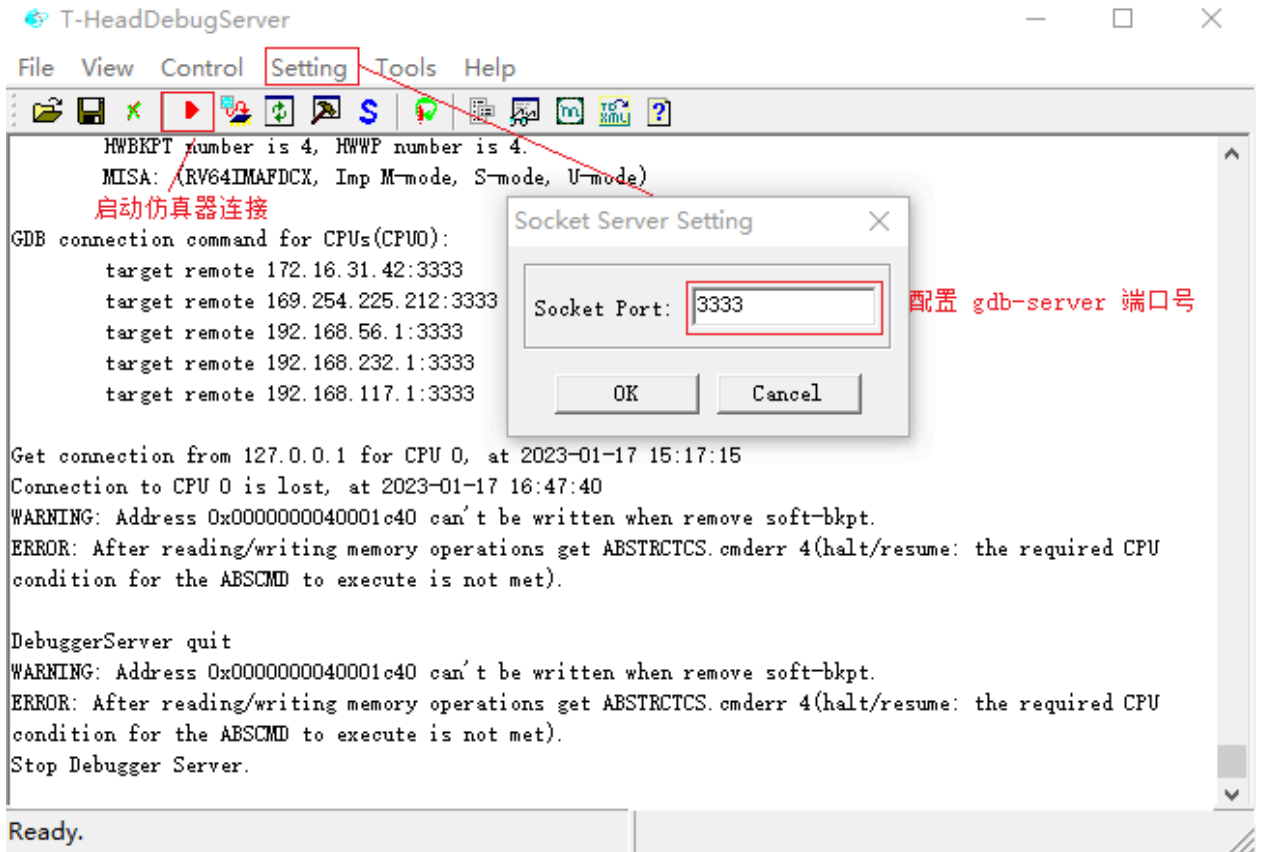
T-HeadDebugServer

File View Control Setting Tools Help

HWBKPT number is 4, HWWP number is 4.
MISA: (RV64IMAFDCX, Imp M-mode, S-mode, U-mode)
启动仿真器连接
GDB connection command for CPUs(CPU0):
target remote 172.16.31.42:3333
target remote 169.254.225.212:3333
target remote 192.168.56.1:3333
target remote 192.168.232.1:3333
target remote 192.168.117.1:3333

Socket Server Setting
Socket Port: 3333
配置 gdb-server 端口号
OK Cancel

Get connection from 127.0.0.1 for CPU 0, at 2023-01-17 15:17:15
Connection to CPU 0 is lost, at 2023-01-17 16:47:40
WARNING: Address 0x0000000040001c40 can't be written when remove soft-bkpt.
ERROR: After reading/writing memory operations get ABSTRCTCS.cmderr 4(halt/resume: the required CPU condition for the ABSCMD to execute is not met).

DebuggerServer quit
WARNING: Address 0x0000000040001c40 can't be written when remove soft-bkpt.
ERROR: After reading/writing memory operations get ABSTRCTCS.cmderr 4(halt/resume: the required CPU condition for the ABSCMD to execute is not met).
Stop Debugger Server.

Ready.